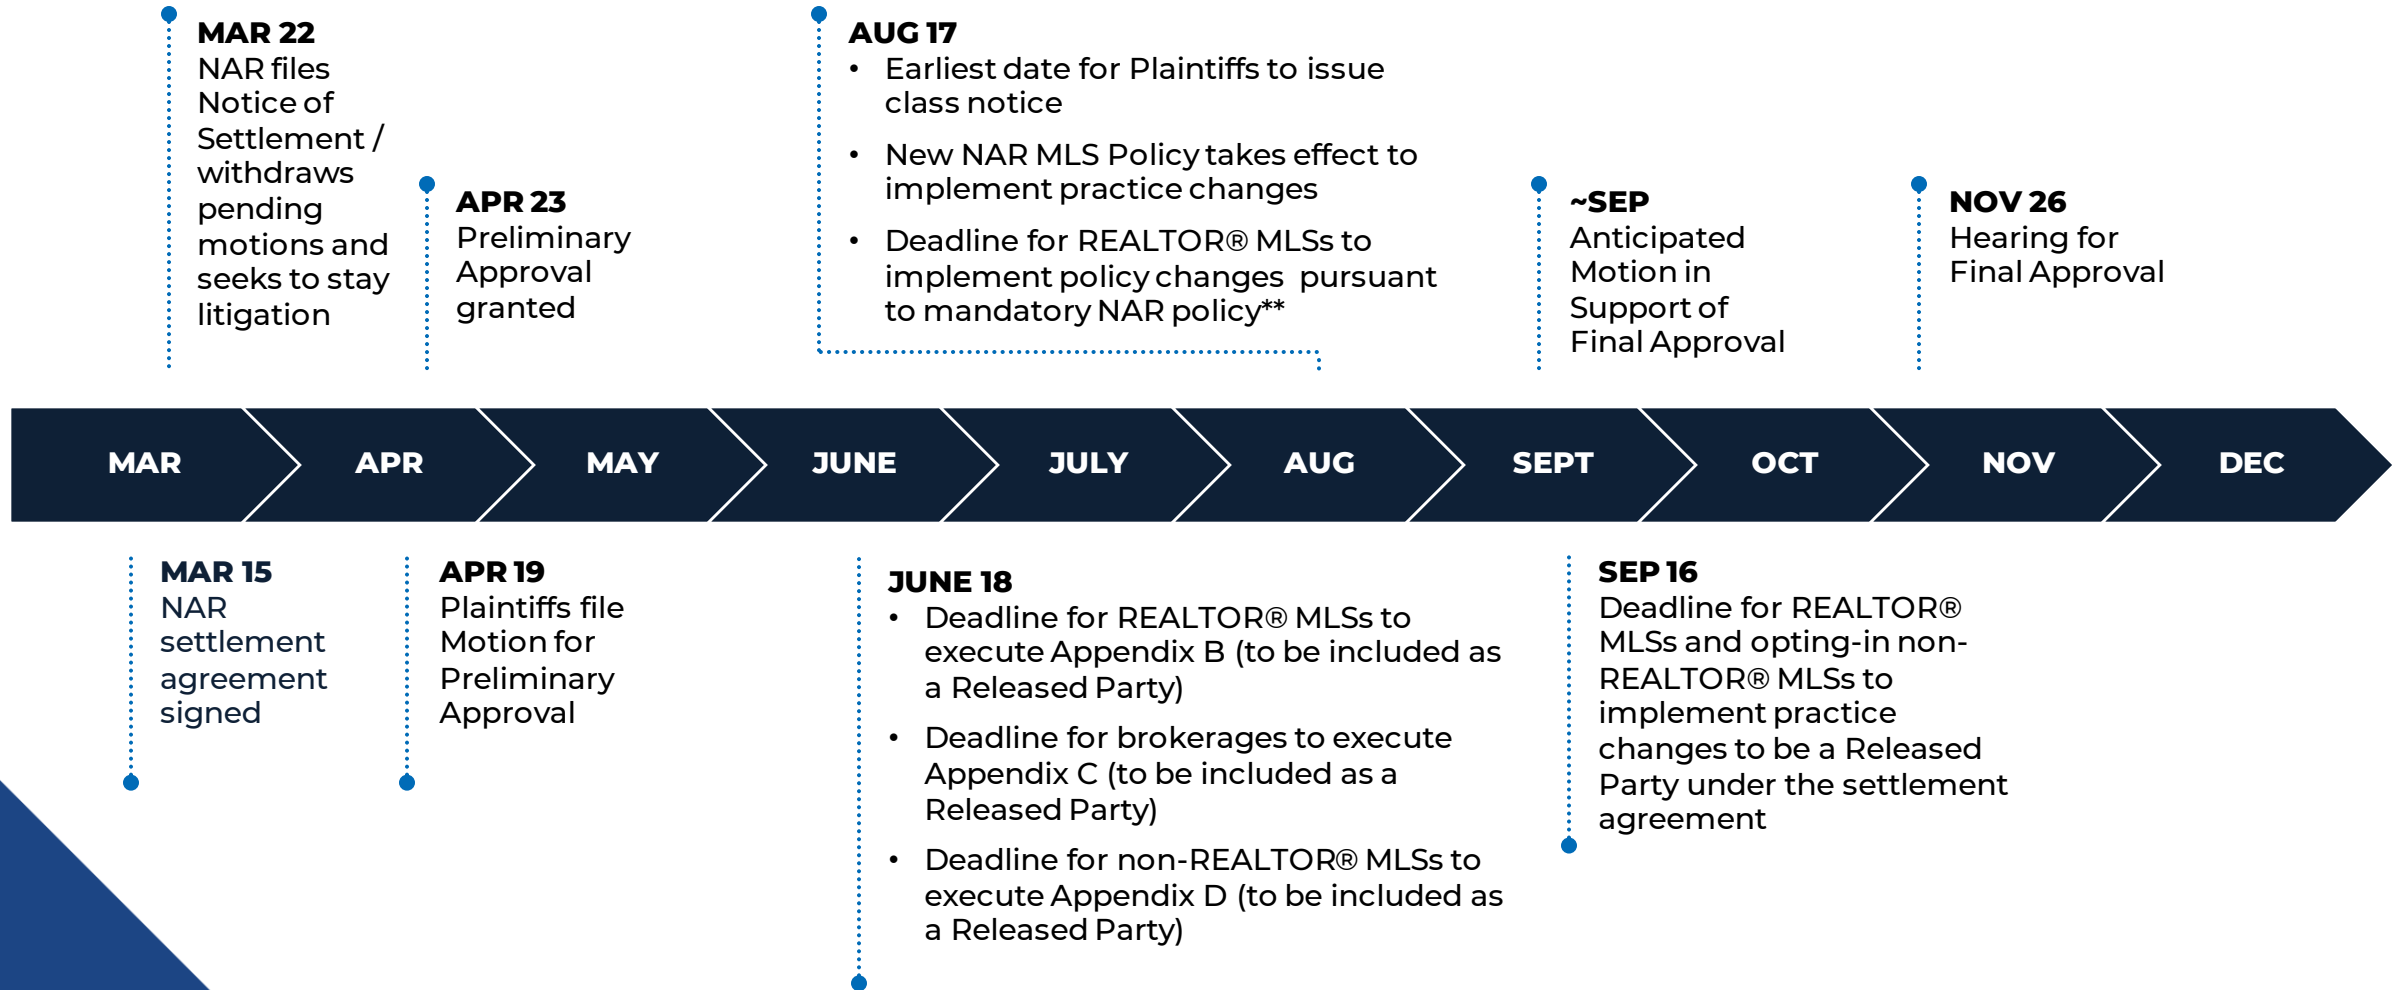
MAR 22
NAR files Notice of Settlement / withdraws pending motions and seeks to stay litigation

APR 23
Preliminary Approval granted

AUG 17
• Earliest date for Plaintiffs to issue class notice
• New NAR MLS Policy takes effect to implement practice changes
• Deadline for REALTOR® MLSs to implement policy changes pursuant to mandatory NAR policy**

~SEP
Anticipated Motion in Support of Final Approval

NOV 26
Hearing for Final Approval

MAR
APR
MAY
JUNE
JULY
AUG
SEPT
OCT
NOV
DEC

MAR 15
NAR settlement agreement signed

APR 19
Plaintiffs file Motion for Preliminary Approval

JUNE 18
• Deadline for REALTOR® MLSs to execute Appendix B (to be included as a Released Party)
• Deadline for brokerages to execute Appendix C (to be included as a Released Party)
• Deadline for non-REALTOR® MLSs to execute Appendix D (to be included as a Released Party)

SEP 16
Deadline for REALTOR® MLSs and opting-in non-REALTOR® MLSs to implement practice changes to be a Released Party under the settlement agreement